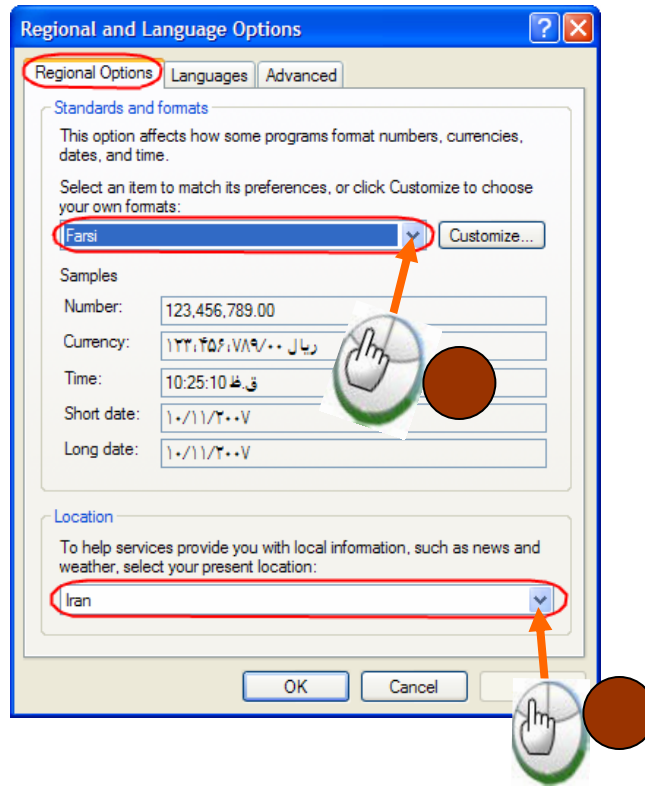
Regional and Language Options

Regional Options | Languages | Advanced

Standards and formats

This option affects how some programs format numbers, currencies, dates, and time.

Select an item to match its preferences, or click Customize to choose your own formats:

Farsi

Customize...

Samples

| Number: | 123,456,789.00 |
|---|---|
| Currency: | ١٢٣،۴۵۶،٧٨٩/٠٠ ريال |
| Time: | 10:25:10 ق.ظ |
| Short date: | ١٠/١١/٢٠٠٧ |
| Long date: | ١٠/١١/٢٠٠٧ |

Location

To help services provide you with local information, such as news and weather, select your present location:

Iran

OK | Cancel